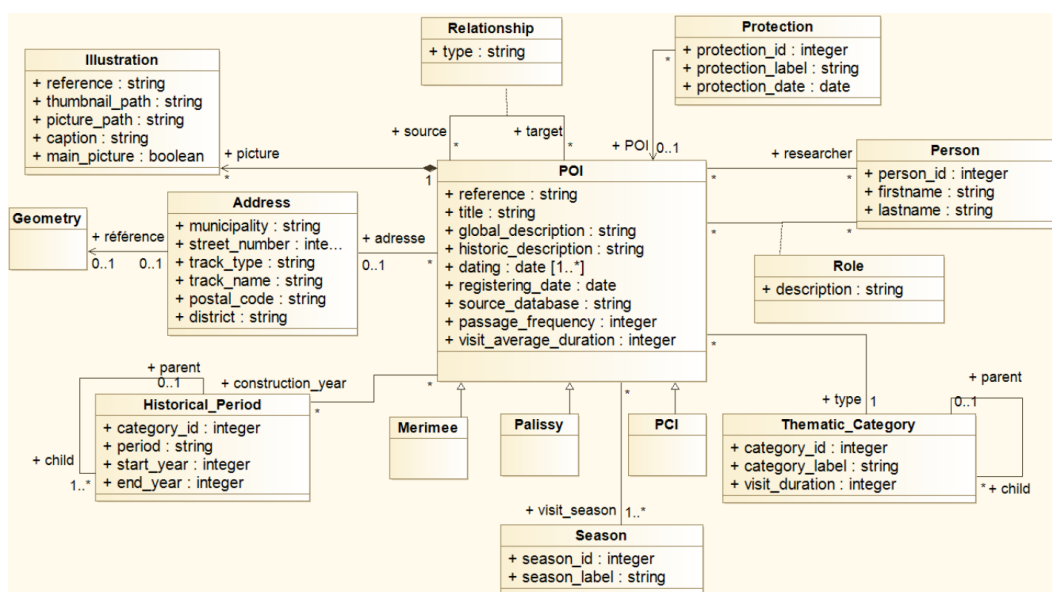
Relationship
+ type : string

Protection
+ protection_id : integer
+ protection_label : string
+ protection_date : date

Illustration
+ reference : string
+ thumbnail_path : string
+ picture_path : string
+ caption : string
+ main_picture : boolean

+ source
+ target
*
*
+ POI
0..1
*
+ picture
*
1

POI
+ reference : string
+ title : string
+ global_description : string
+ historic_description : string
+ dating : date [1..*]
+ registering_date : date
+ source_database : string
+ passage_frequency : integer
+ visit_average_duration : integer

+ researcher
*
*

Person
+ person_id : integer
+ firstname : string
+ lastname : string

*
*

Role
+ description : string

Geometry
+ référence
0..1
0..1

Address
+ municipality : string
+ street_number : inte...
+ track_type : string
+ track_name : string
+ postal_code : string
+ district : string

+ adresse
0..1
*

+ parent
0..1
+ construction_year
*
*

Historical_Period
+ category_id : integer
+ period : string
+ start_year : integer
+ end_year : integer

+ child
1..*

Merimee

Palissy

PCI

*
*
+ type
1
+ parent
0..1

Thematic_Category
+ category_id : integer
+ category_label : string
+ visit_duration : integer

* + child

+ visit_season
1..*

Season
+ season_id : integer
+ season_label : string